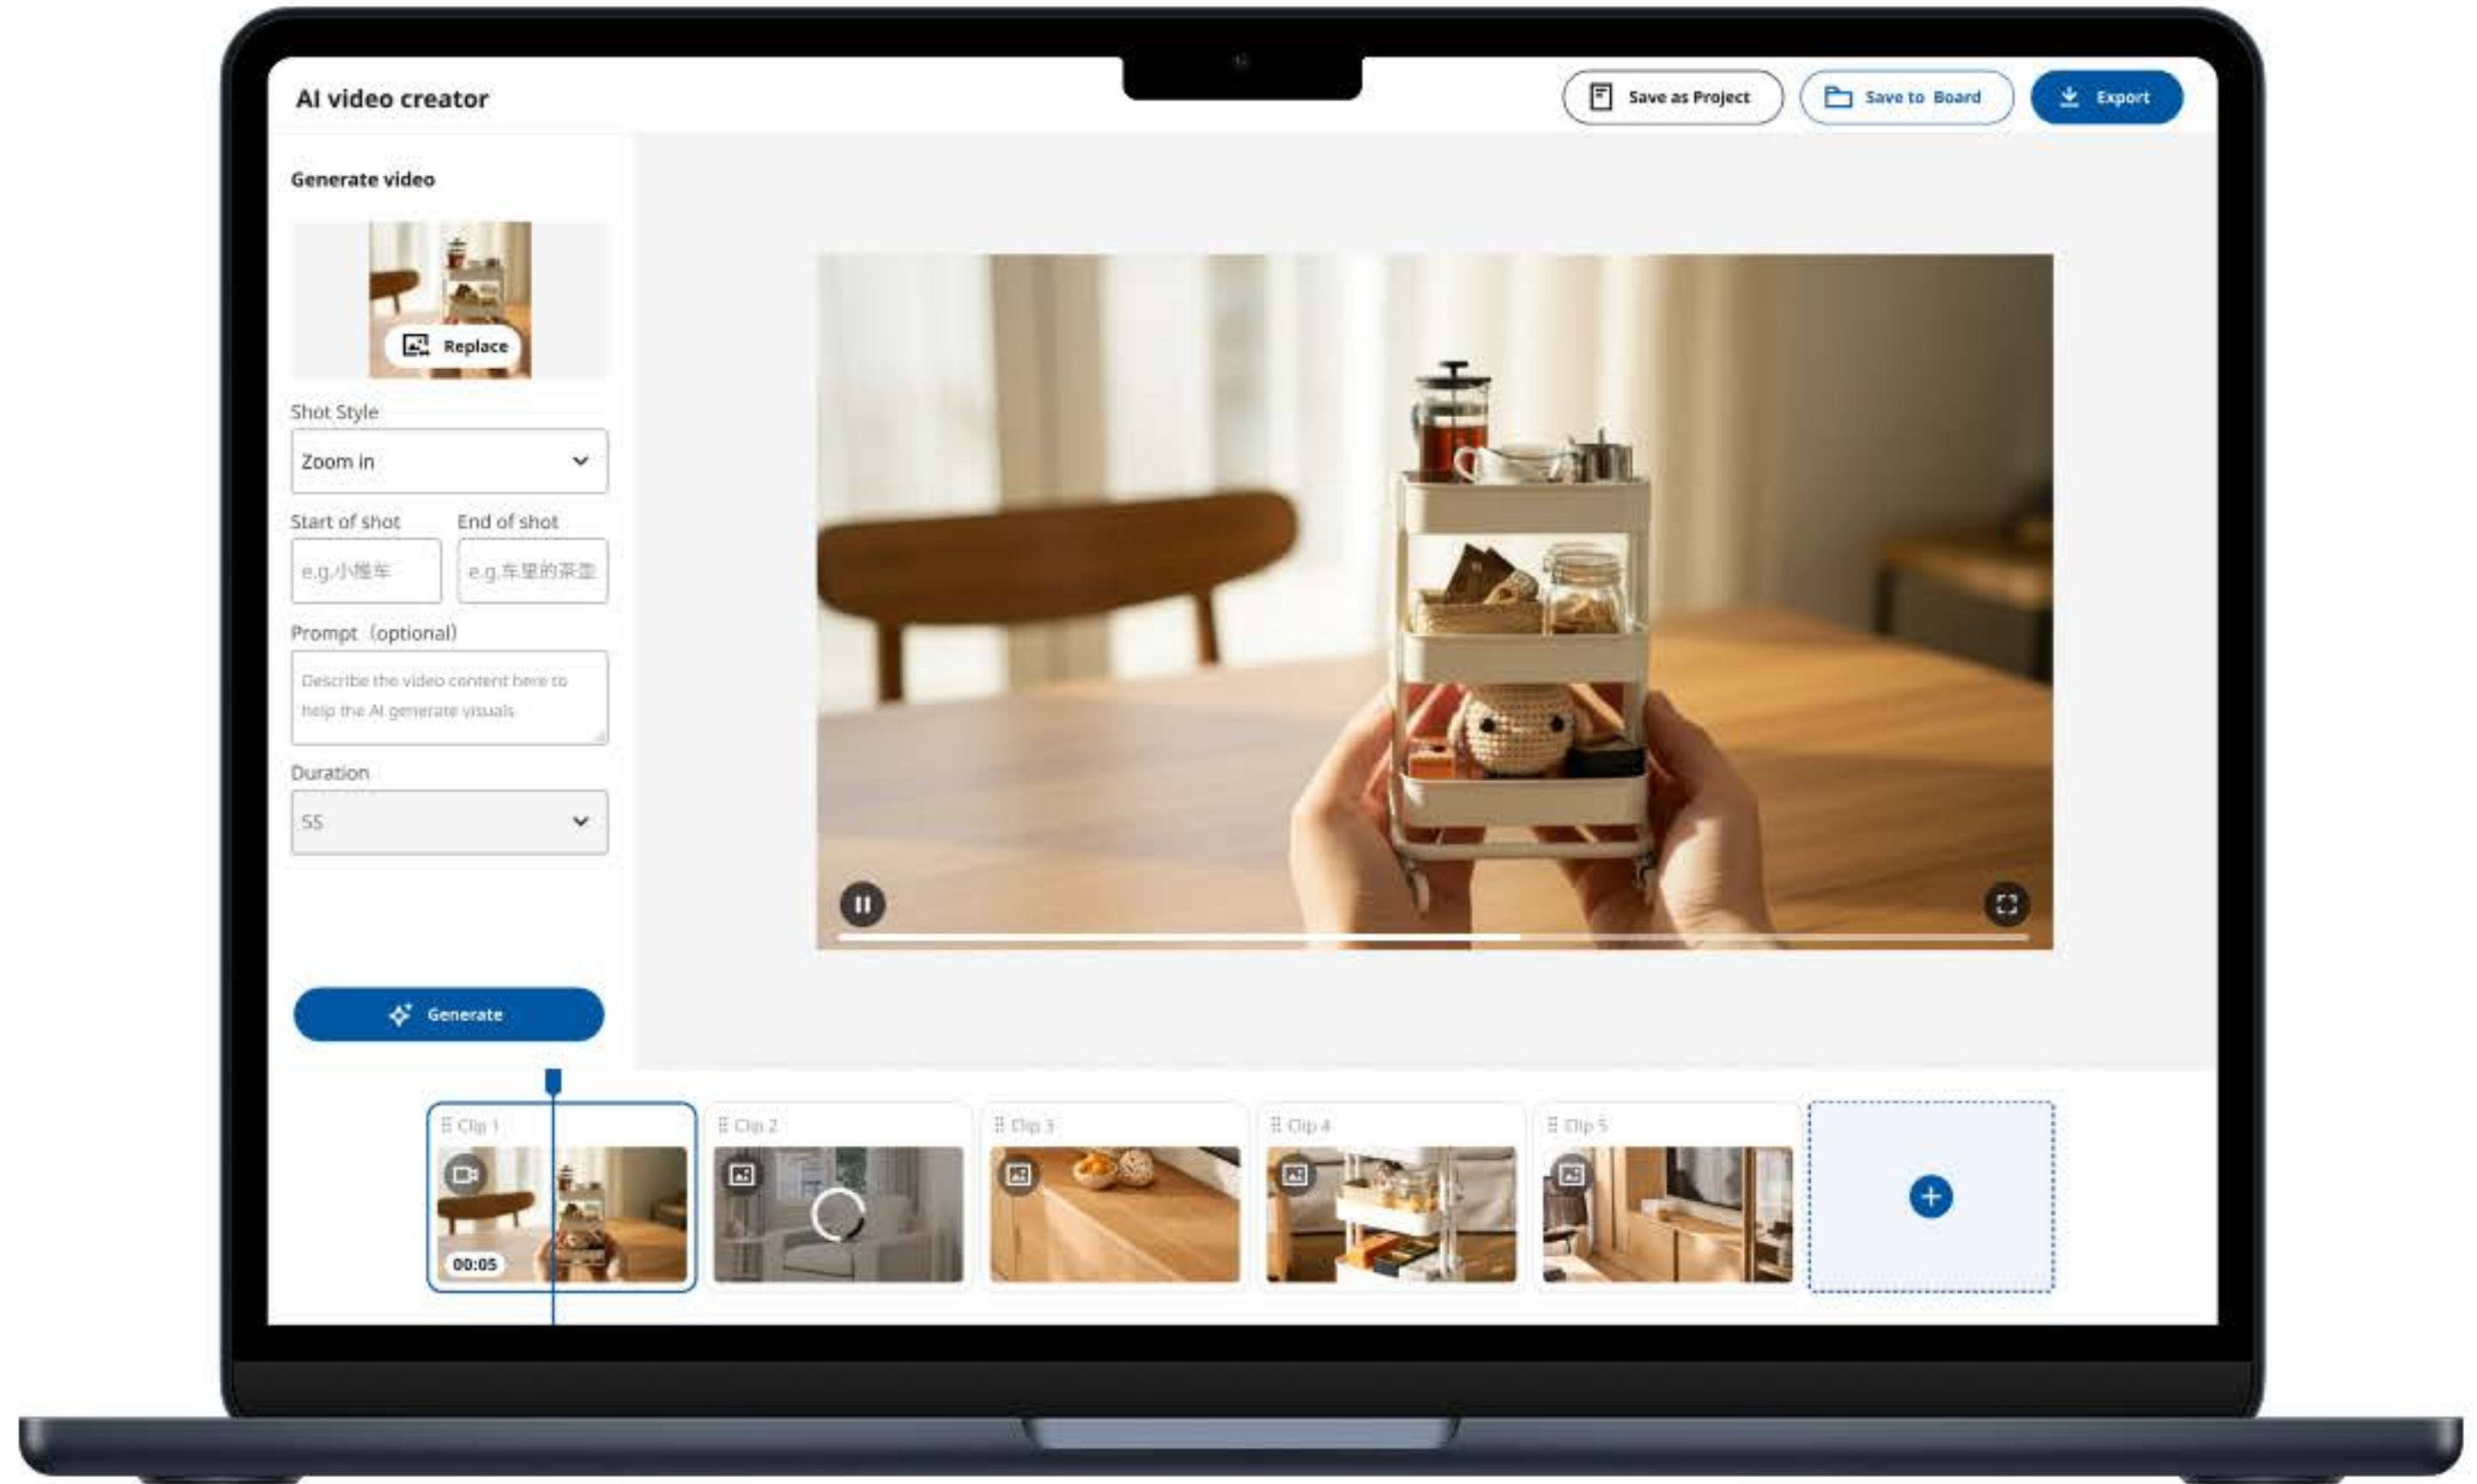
AI video creator

Save as Project
Save to Board
Export

Generate video

Replace

Shot Style
Zoom in

Start of shot
e.g.小推车

End of shot
e.g.车里的茶壶

Prompt（optional）
Describe the video content here to help the AI generate visuals

Duration
5S

Generate

Clip 1
00:05
Clip 2
Clip 3
Clip 4
Clip 5